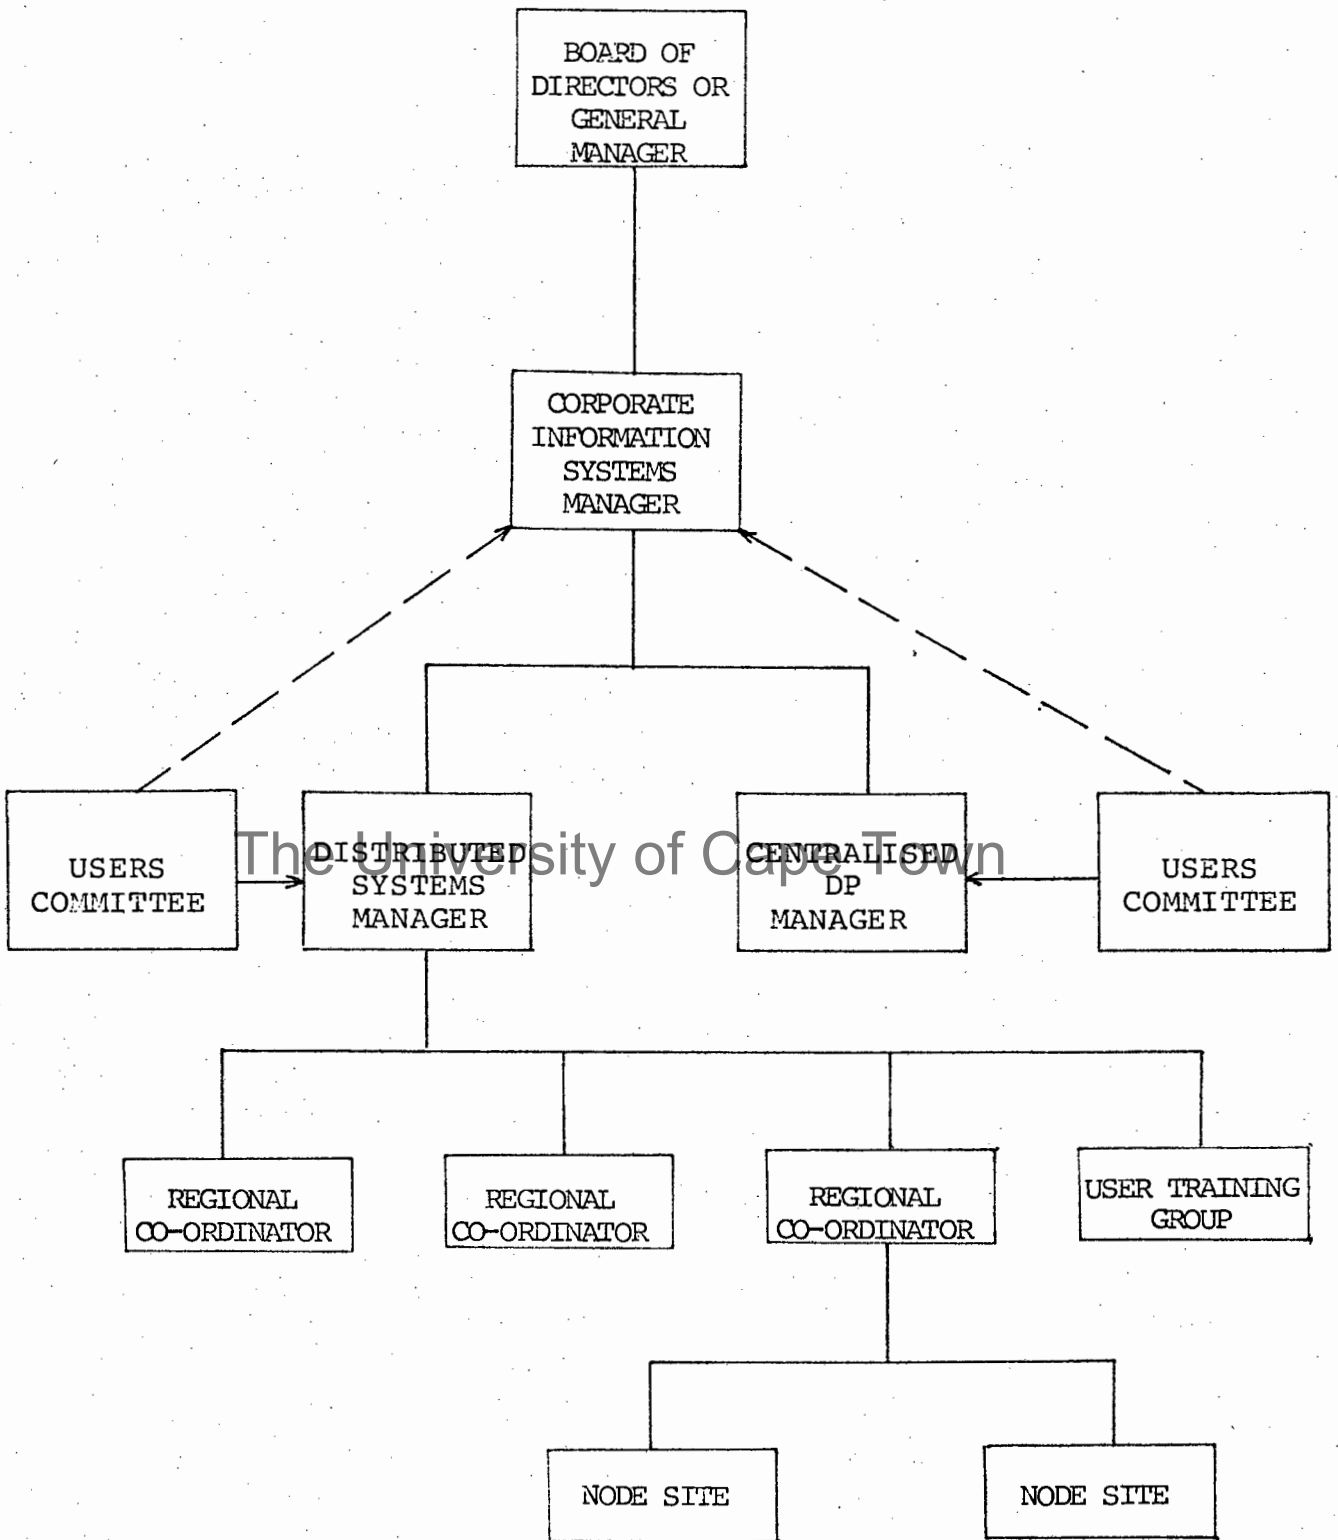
BOARD OF DIRECTORS OR GENERAL MANAGER

CORPORATE INFORMATION SYSTEMS MANAGER

USERS COMMITTEE

DISTRIBUTED SYSTEMS MANAGER

The University of Cape Town

CENTRALISED DP MANAGER

USERS COMMITTEE

REGIONAL CO-ORDINATOR

REGIONAL CO-ORDINATOR

REGIONAL CO-ORDINATOR

USER TRAINING GROUP

NODE SITE

NODE SITE